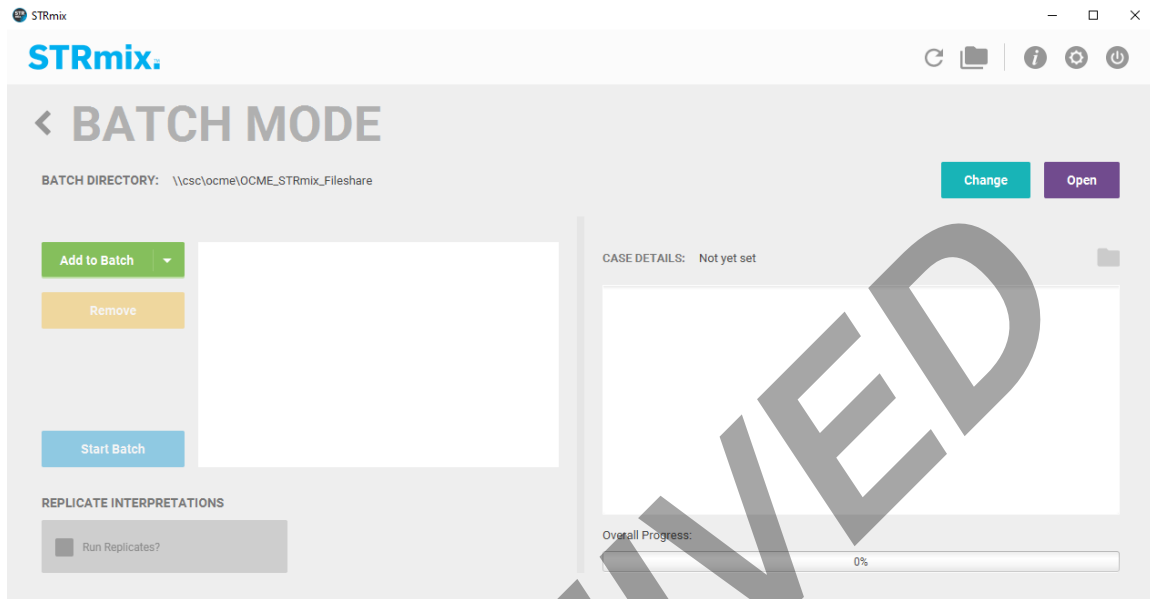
STRmix

STRmix.

BATCH MODE

BATCH DIRECTORY: \\csc\ocme\OCME_STRmix_Fileshare

Change

Open

Add to Batch

Remove

Start Batch

CASE DETAILS: Not yet set

REPLICATE INTERPRETATIONS

Run Replicates?

Overall Progress:

0%

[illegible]IVED